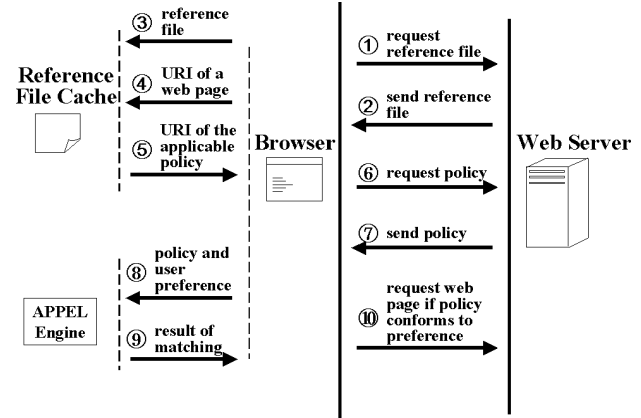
③ reference file

Reference File Cache

④ URI of a web page

⑤ URI of the applicable policy

Browser

① request reference file

② send reference file

⑥ request policy

⑦ send policy

Web Server

⑧ policy and user preference

APPEL Engine

⑨ result of matching

⑩ request web page if policy conforms to preference